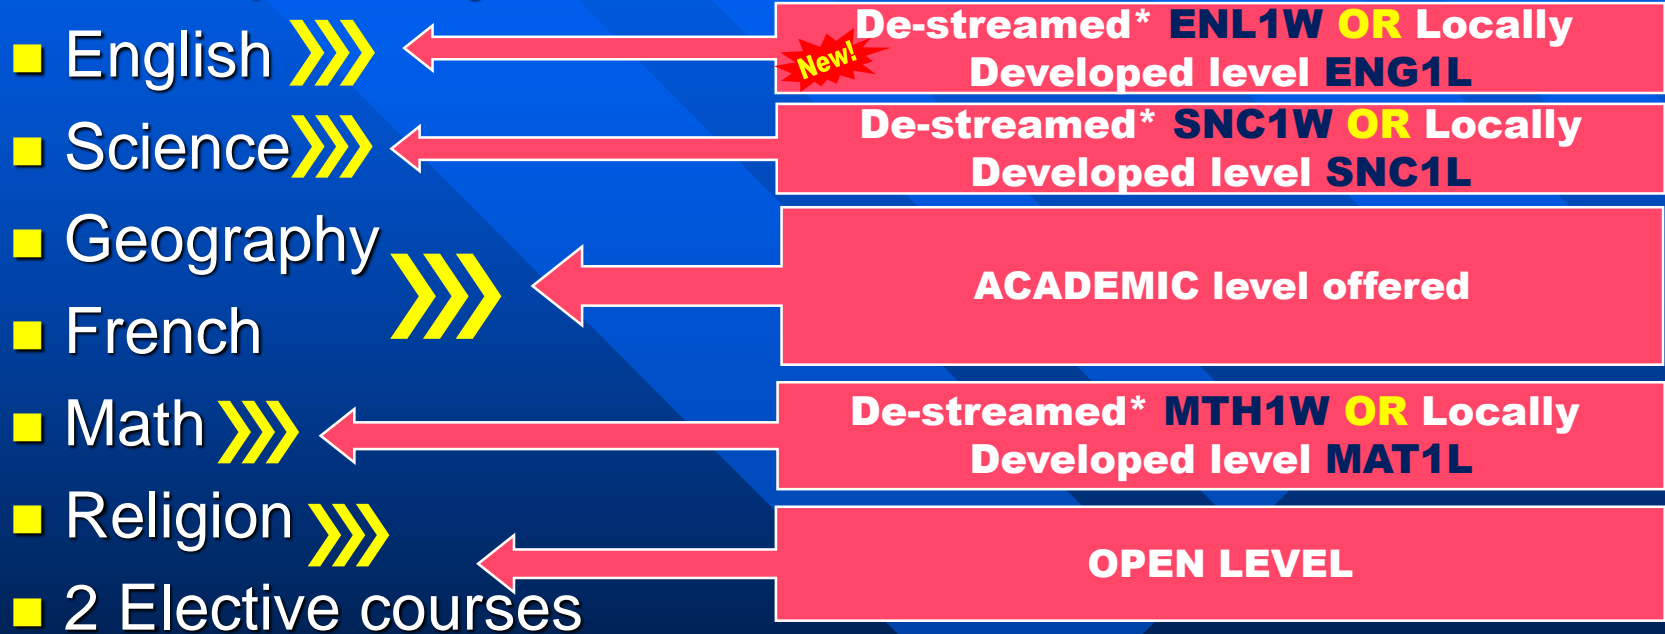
English

New!

De-streamed* ENL1W OR Locally Developed level ENG1L

Science

De-streamed* SNC1W OR Locally Developed level SNC1L

Geography

French

ACADEMIC level offered

Math

De-streamed* MTH1W OR Locally Developed level MAT1L

Religion

2 Elective courses

OPEN LEVEL